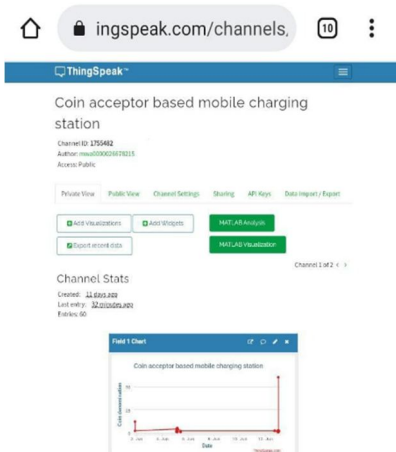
ingspeak.com/channels,

10

ThingSpeak™

Coin acceptor based mobile charging station

Channel ID: 1755482
Author: mwa0000024878215
Access: Public

Private View | Public View | Channel Settings | Sharing | API Keys | Data Import / Export

Add Visualizations | Add Widgets | MATLAB Analysis
Export recent data | MATLAB Visualization

Channel 1 of 2 < >

Channel Stats

Created: 11 days ago
Last entry: 32 minutes ago
Entries: 60

Field 1 Chart

Coin acceptor based mobile charging station

Coin denomination

Date

ThingSpeak.com